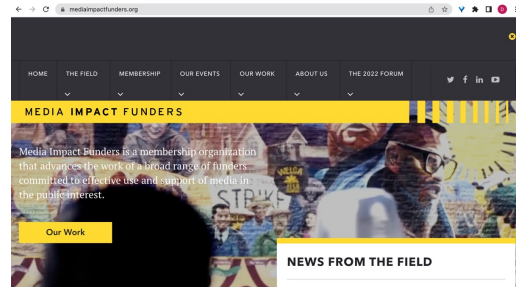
mediaimpactfunders.org

HOME THE FIELD MEMBERSHIP OUR EVENTS OUR WORK ABOUT US THE 2022 FORUM

MEDIA IMPACT FUNDERS

Media Impact Funders is a membership organization that advances the work of a broad range of funders commited to effective use and support of media in the public interest.

Our Work

NEWS FROM THE FIELD